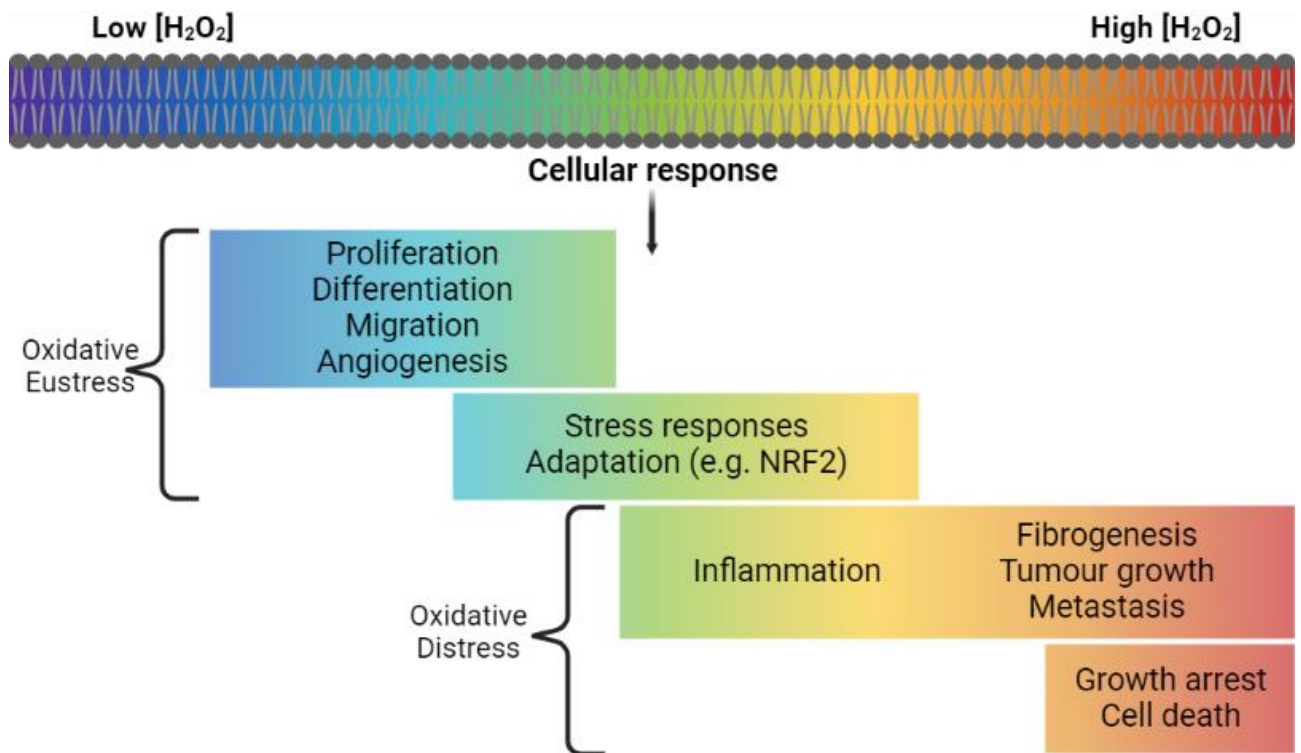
Low [$H_2O_2$]

High [$H_2O_2$]

Cellular response

Oxidative Eustress

Proliferation
Differentiation
Migration
Angiogenesis

Stress responses
Adaptation (e.g. NRF2)

Oxidative Distress

Inflammation

Fibrogenesis
Tumour growth
Metastasis

Growth arrest
Cell death